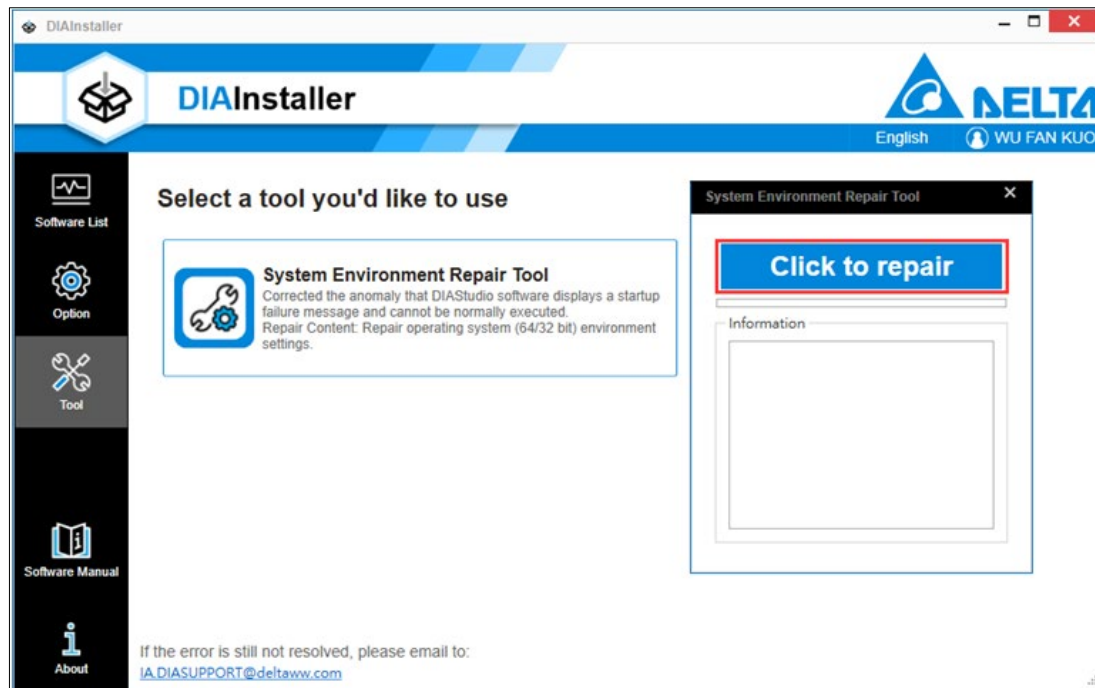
DIAInstaller

DIAInstaller

DELTA

English

WU FAN KUO

Software List

Option

Tool

Software Manual

About

Select a tool you'd like to use

System Environment Repair Tool
Corrected the anomaly that DIAStudio software displays a startup failure message and cannot be normally executed.
Repair Content: Repair operating system (64/32 bit) environment settings.

System Environment Repair Tool

Click to repair

Information

If the error is still not resolved, please email to:
IA.DIASUPPORT@deltaww.com